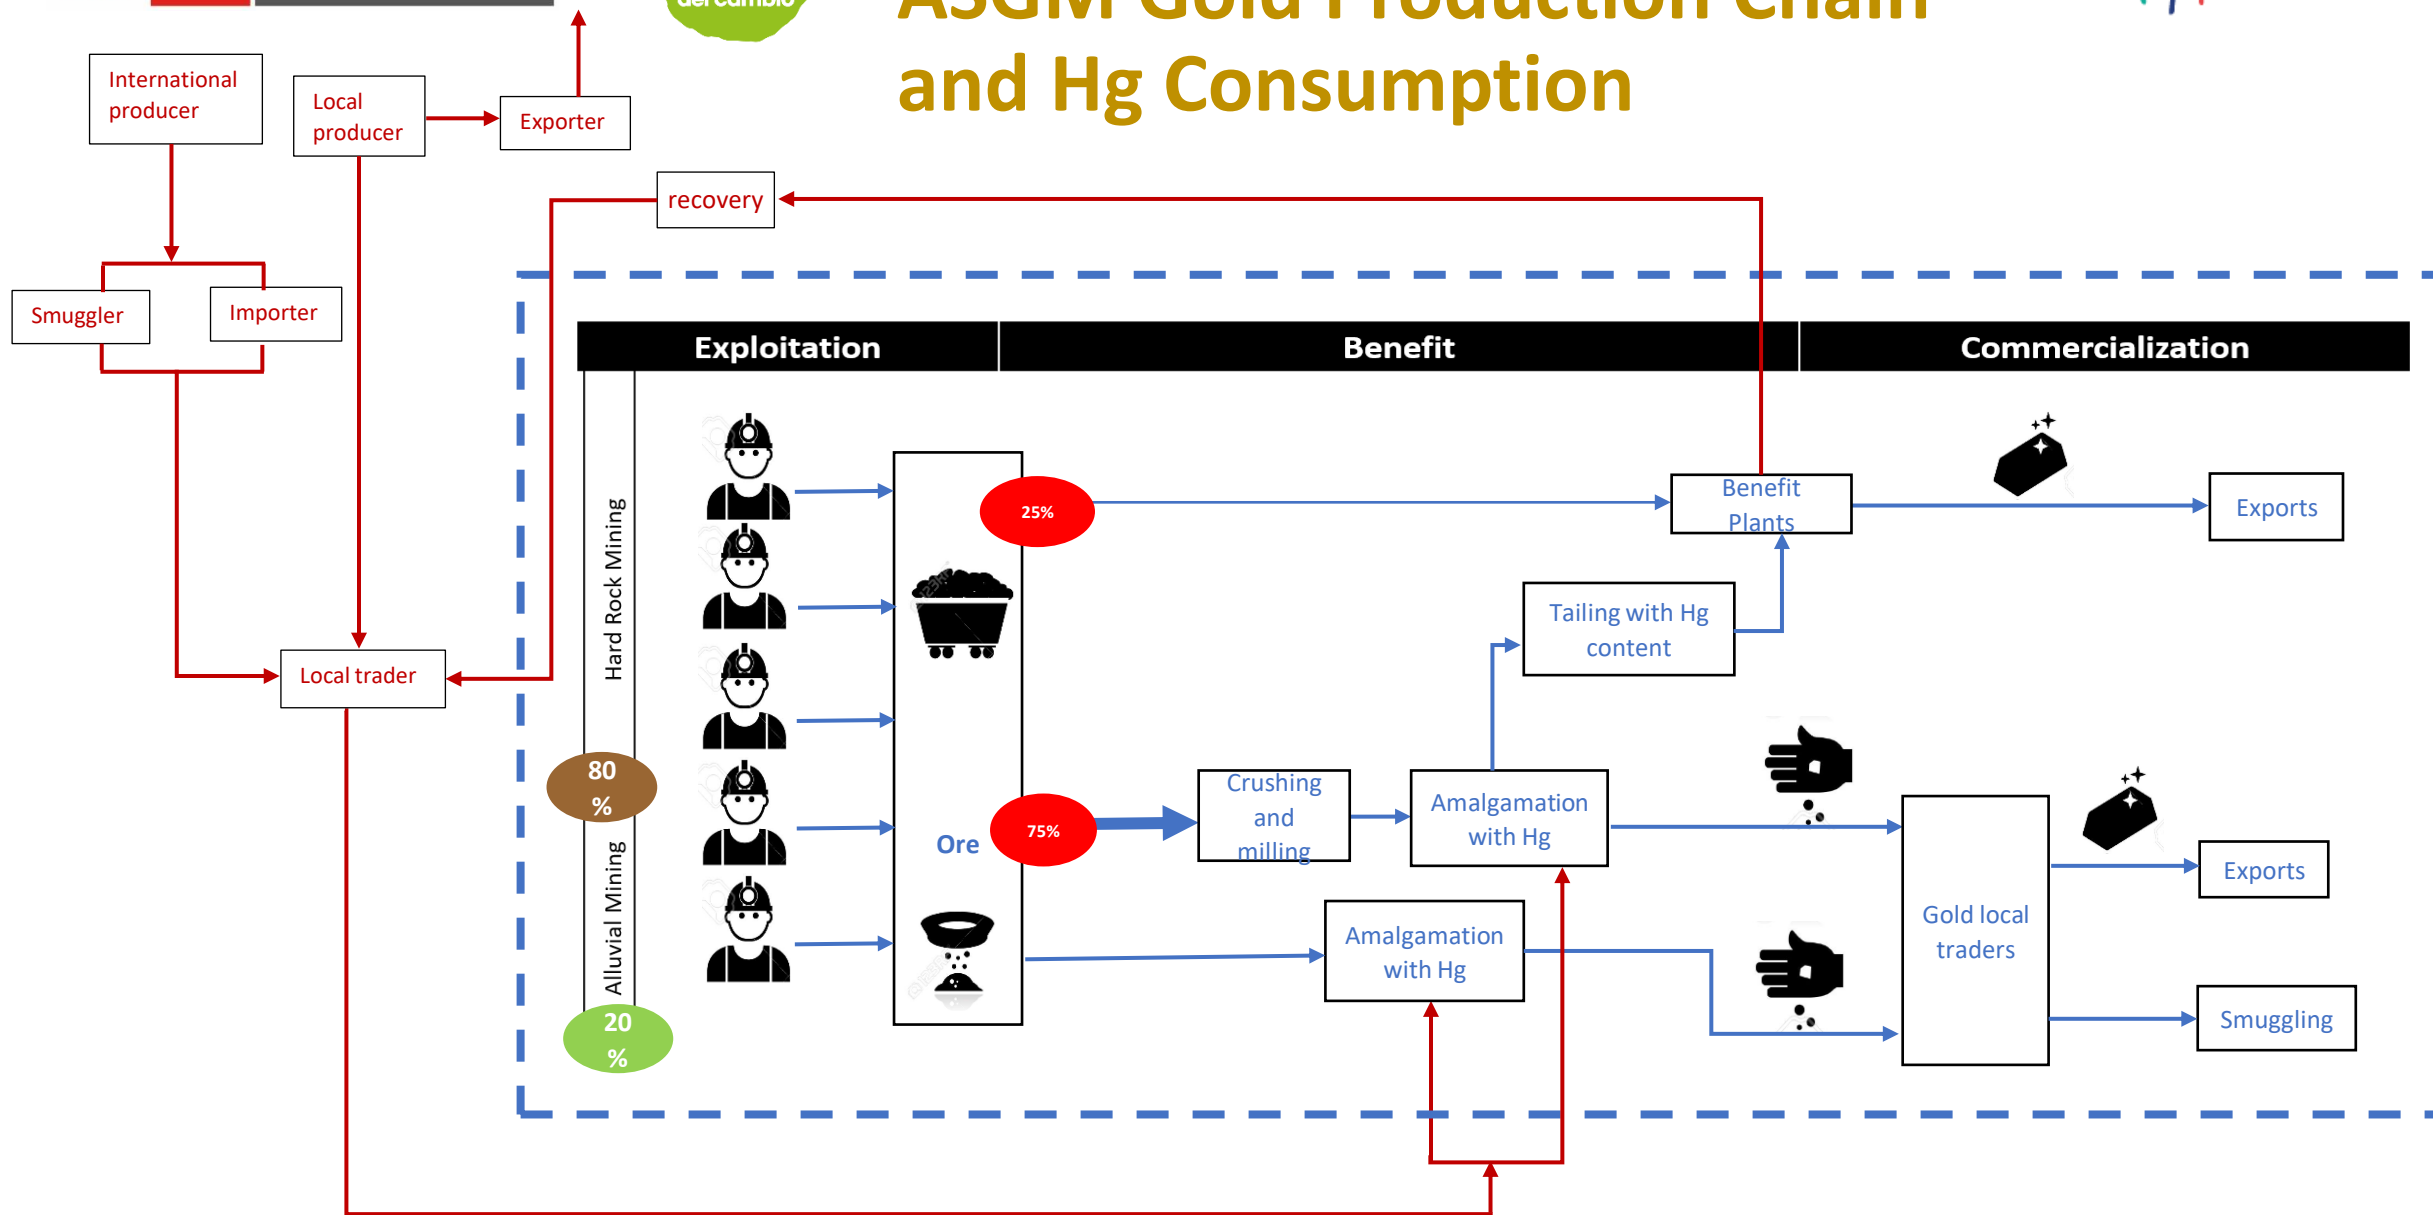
ASGM Gold Production Chain and Hg Consumption

International producer

Local producer

Exporter

recovery

Smuggler

Importer

Local trader

Exploitation

Benefit

Commercialization

Hard Rock Mining

Alluvial Mining

80 %

20 %

25%

75%

Ore

Benefit Plants

Exports

Tailing with Hg content

Crushing and milling

Amalgamation with Hg

Amalgamation with Hg

Gold local traders

Exports

Smuggling